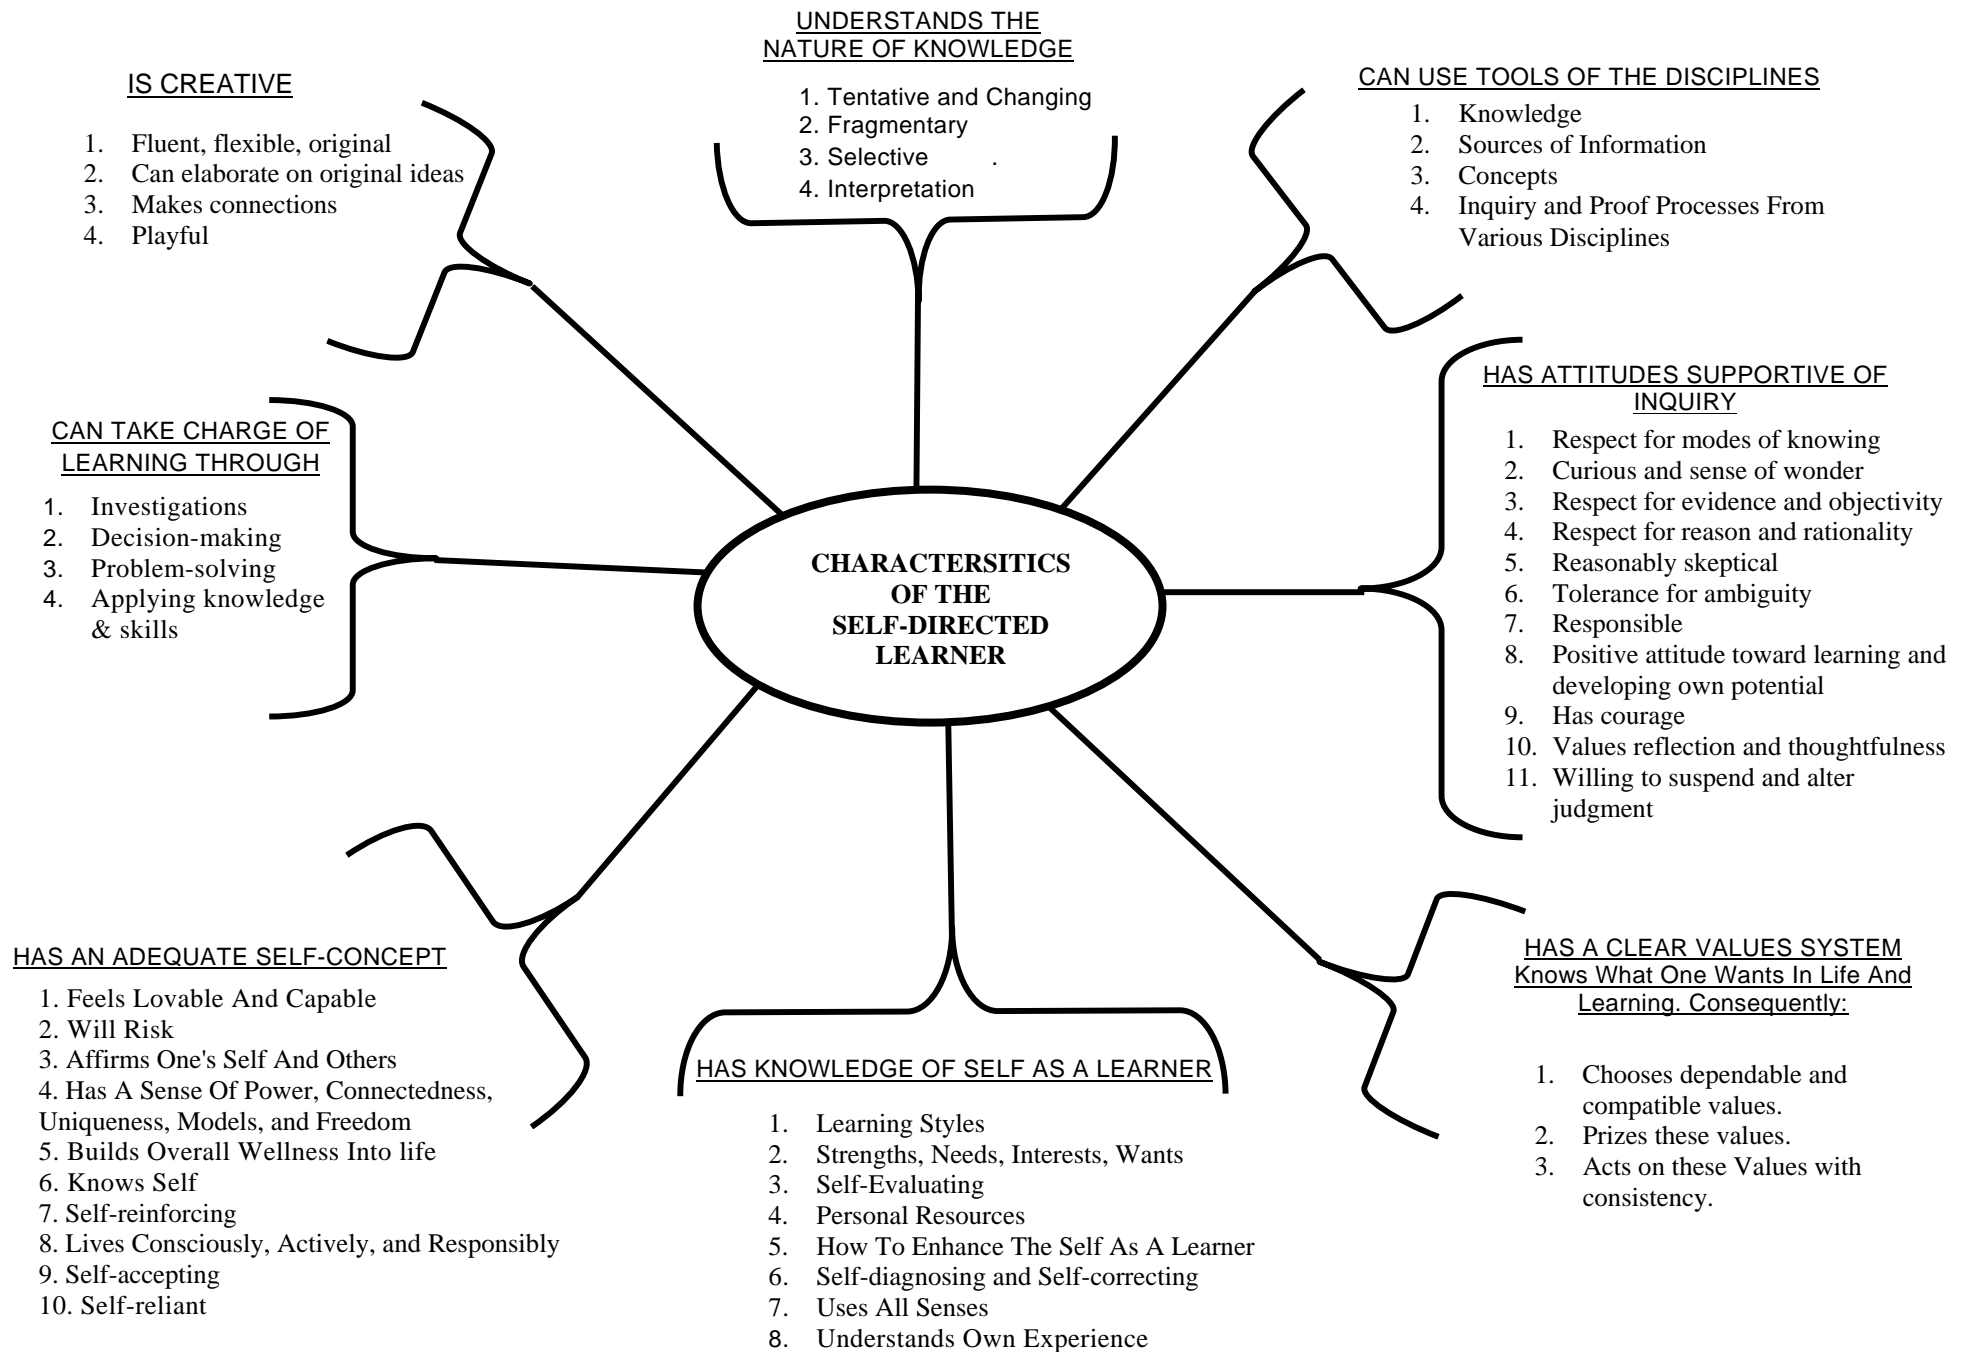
UNDERSTANDS THE NATURE OF KNOWLEDGE

1. Tentative and Changing
2. Fragmentary
3. Selective .
4. Interpretation

IS CREATIVE

1. Fluent, flexible, original
2. Can elaborate on original ideas
3. Makes connections
4. Playful

CAN USE TOOLS OF THE DISCIPLINES

1. Knowledge
2. Sources of Information
3. Concepts
4. Inquiry and Proof Processes From Various Disciplines

HAS ATTITUDES SUPPORTIVE OF INQUIRY

1. Respect for modes of knowing
2. Curious and sense of wonder
3. Respect for evidence and objectivity
4. Respect for reason and rationality
5. Reasonably skeptical
6. Tolerance for ambiguity
7. Responsible
8. Positive attitude toward learning and developing own potential
9. Has courage
10. Values reflection and thoughtfulness
11. Willing to suspend and alter judgment

CAN TAKE CHARGE OF LEARNING THROUGH

1. Investigations
2. Decision-making
3. Problem-solving
4. Applying knowledge & skills

CHARACTERSITICS OF THE SELF-DIRECTED LEARNER

HAS AN ADEQUATE SELF-CONCEPT

1. Feels Lovable And Capable
2. Will Risk
3. Affirms One's Self And Others
4. Has A Sense Of Power, Connectedness, Uniqueness, Models, and Freedom
5. Builds Overall Wellness Into life
6. Knows Self
7. Self-reinforcing
8. Lives Consciously, Actively, and Responsibly
9. Self-accepting
10. Self-reliant

HAS KNOWLEDGE OF SELF AS A LEARNER

1. Learning Styles
2. Strengths, Needs, Interests, Wants
3. Self-Evaluating
4. Personal Resources
5. How To Enhance The Self As A Learner
6. Self-diagnosing and Self-correcting
7. Uses All Senses
8. Understands Own Experience

HAS A CLEAR VALUES SYSTEM
Knows What One Wants In Life And Learning. Consequently:

1. Chooses dependable and compatible values.
2. Prizes these values.
3. Acts on these Values with consistency.